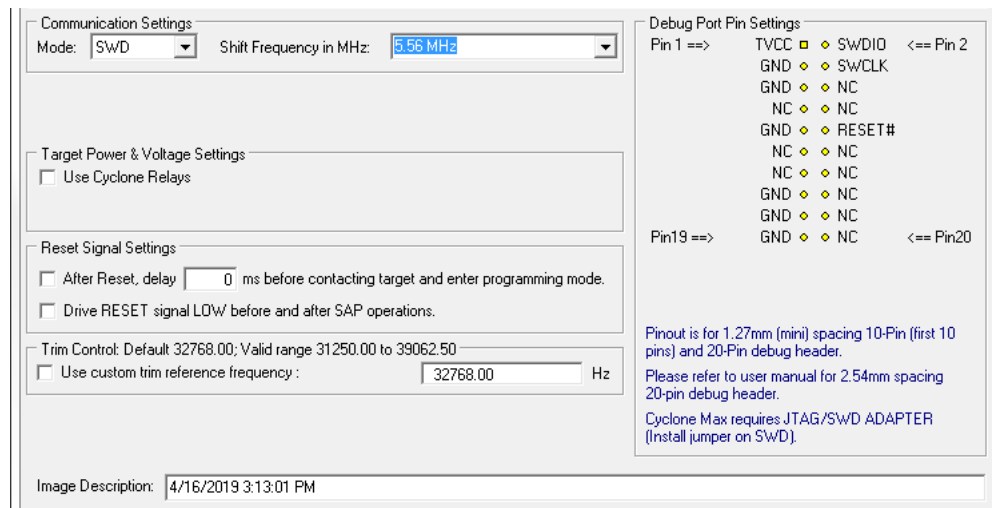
Communication Settings
Mode: SWD
Shift Frequency in MHz: 5.56 MHz

Target Power & Voltage Settings
Use Cyclone Relays

Reset Signal Settings
After Reset, delay 0 ms before contacting target and enter programming mode.
Drive RESET signal LOW before and after SAP operations.

Trim Control: Default 32768.00; Valid range 31250.00 to 39062.50
Use custom trim reference frequency : 32768.00 Hz

Debug Port Pin Settings
Pin 1 ==> TVCC SWDIO <== Pin 2
GND SWCLK
GND NC
NC NC
GND RESET#
NC NC
NC NC
GND NC
GND NC
Pin19 ==> GND NC <== Pin20

Pinout is for 1.27mm (mini) spacing 10-Pin (first 10 pins) and 20-Pin debug header.

Please refer to user manual for 2.54mm spacing 20-pin debug header.

Cyclone Max requires JTAG/SWD ADAPTER (Install jumper on SWD).

Image Description: 4/16/2019 3:13:01 PM